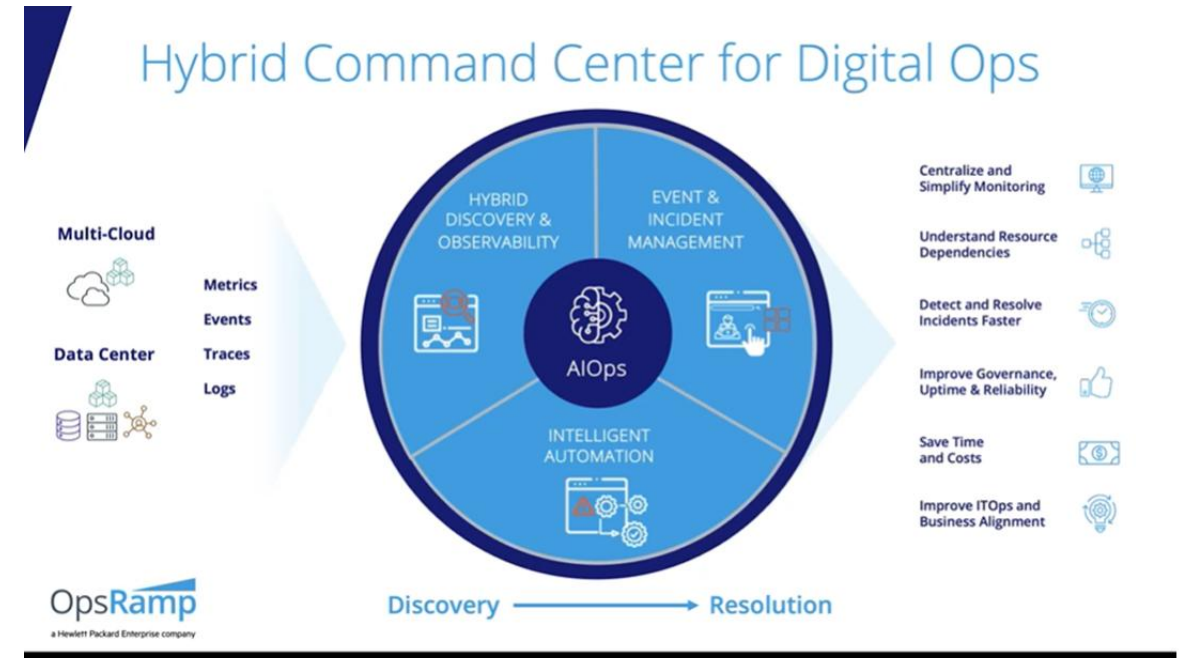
Hybrid Command Center for Digital Ops

Multi-Cloud

Data Center

Metrics
Events
Traces
Logs

HYBRID DISCOVERY & OBSERVABILITY

EVENT & INCIDENT MANAGEMENT

AIOps

INTELLIGENT AUTOMATION

Centralize and Simplify Monitoring

Understand Resource Dependencies

Detect and Resolve Incidents Faster

Improve Governance, Uptime & Reliability

Save Time and Costs

Improve ITOps and Business Alignment

OpsRamp
a Hewlett Packard Enterprise company

Discovery → Resolution